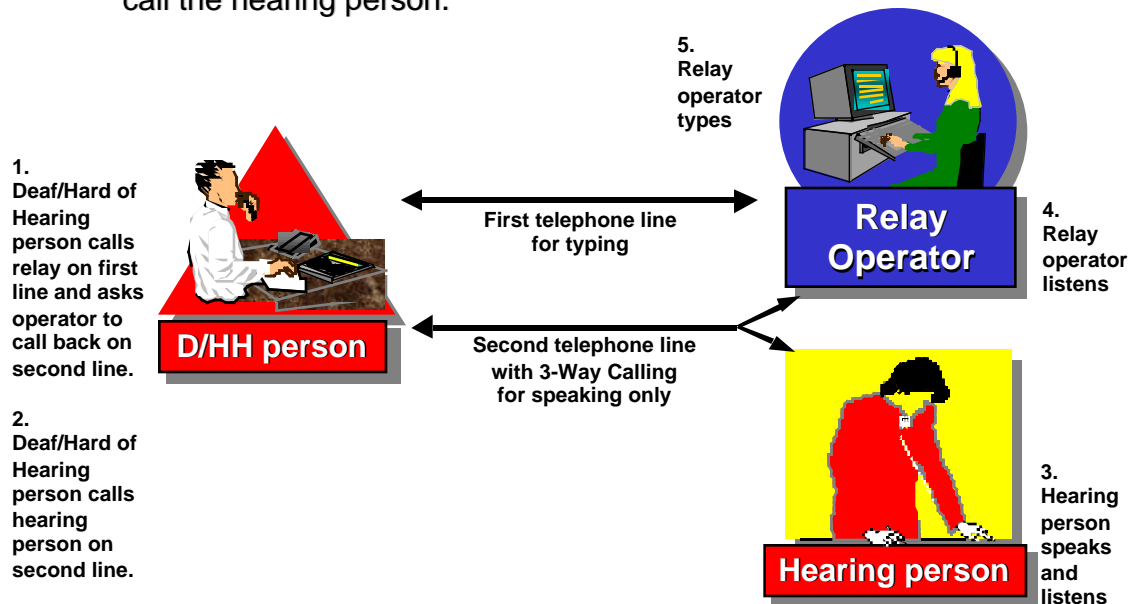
call the hearing person.

5. Relay operator types

1. Deaf/Hard of Hearing person calls relay on first line and asks operator to call back on second line.

2. Deaf/Hard of Hearing person calls hearing person on second line.

First telephone line for typing

Relay Operator

4. Relay operator listens

D/HH person

Second telephone line with 3-Way Calling for speaking only

3. Hearing person speaks and listens

Hearing person